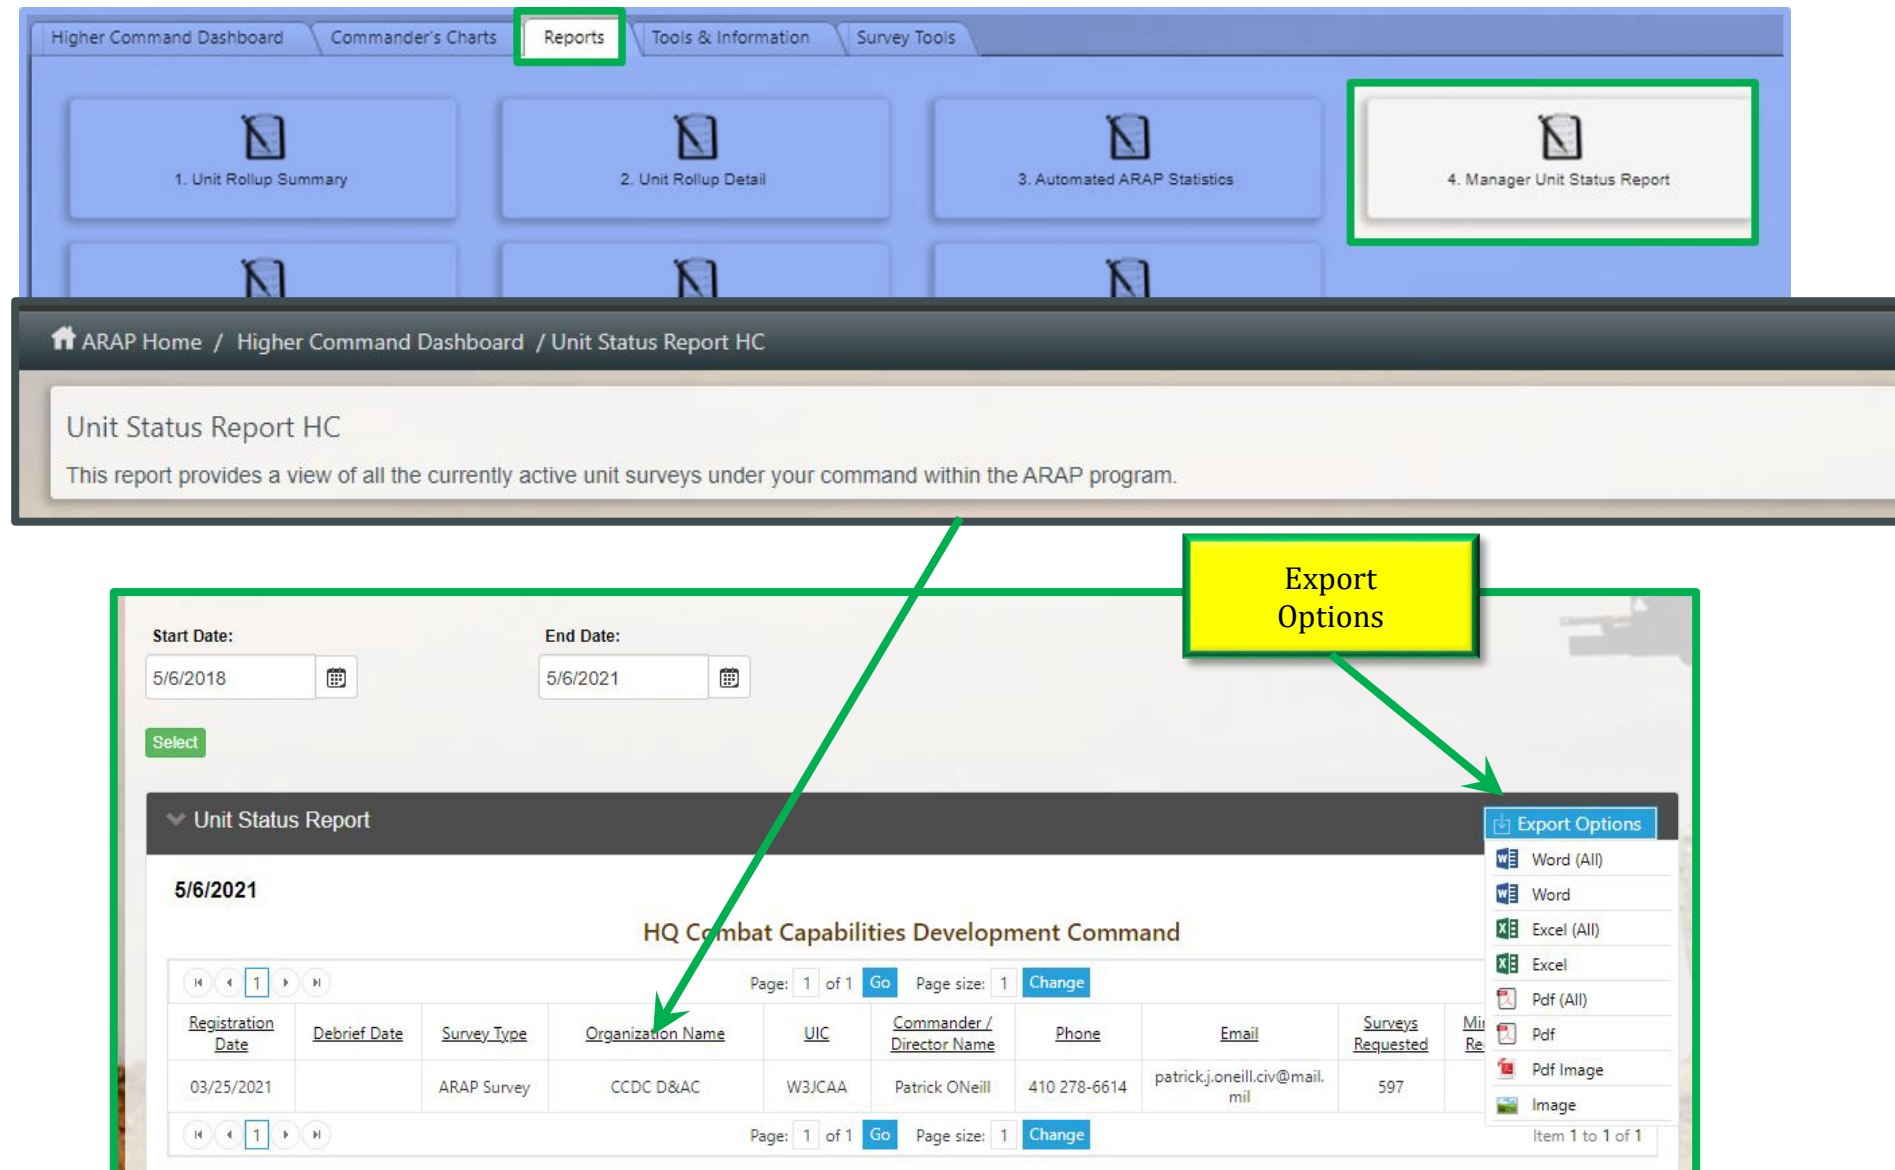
Higher Command Dashboard | Commander's Charts | Reports | Tools & Information | Survey Tools

1. Unit Rollup Summary

2. Unit Rollup Detail

3. Automated ARAP Statistics

4. Manager Unit Status Report

ARAP Home / Higher Command Dashboard / Unit Status Report HC

Unit Status Report HC

This report provides a view of all the currently active unit surveys under your command within the ARAP program.

Export Options

Start Date:
5/6/2018

End Date:
5/6/2021

Select

Unit Status Report

Export Options
Word (All)
Word
Excel (All)
Excel
Pdf (All)
Pdf
Pdf Image
Image

5/6/2021

HQ Combat Capabilities Development Command

Page: 1 of 1 Go Page size: 1 Change

| Registration Date | Debrief Date | Survey Type | Organization Name | UIC | Commander / Director Name | Phone | Email | Surveys Requested | Mi Re |
|---|---|---|---|---|---|---|---|---|---|
| 03/25/2021 | | ARAP Survey | CCDC D&AC | W3JCAA | Patrick ONeill | 410 278-6614 | patrick.j.oneill.civ@mail.mil | 597 | |

Page: 1 of 1 Go Page size: 1 Change

Item 1 to 1 of 1